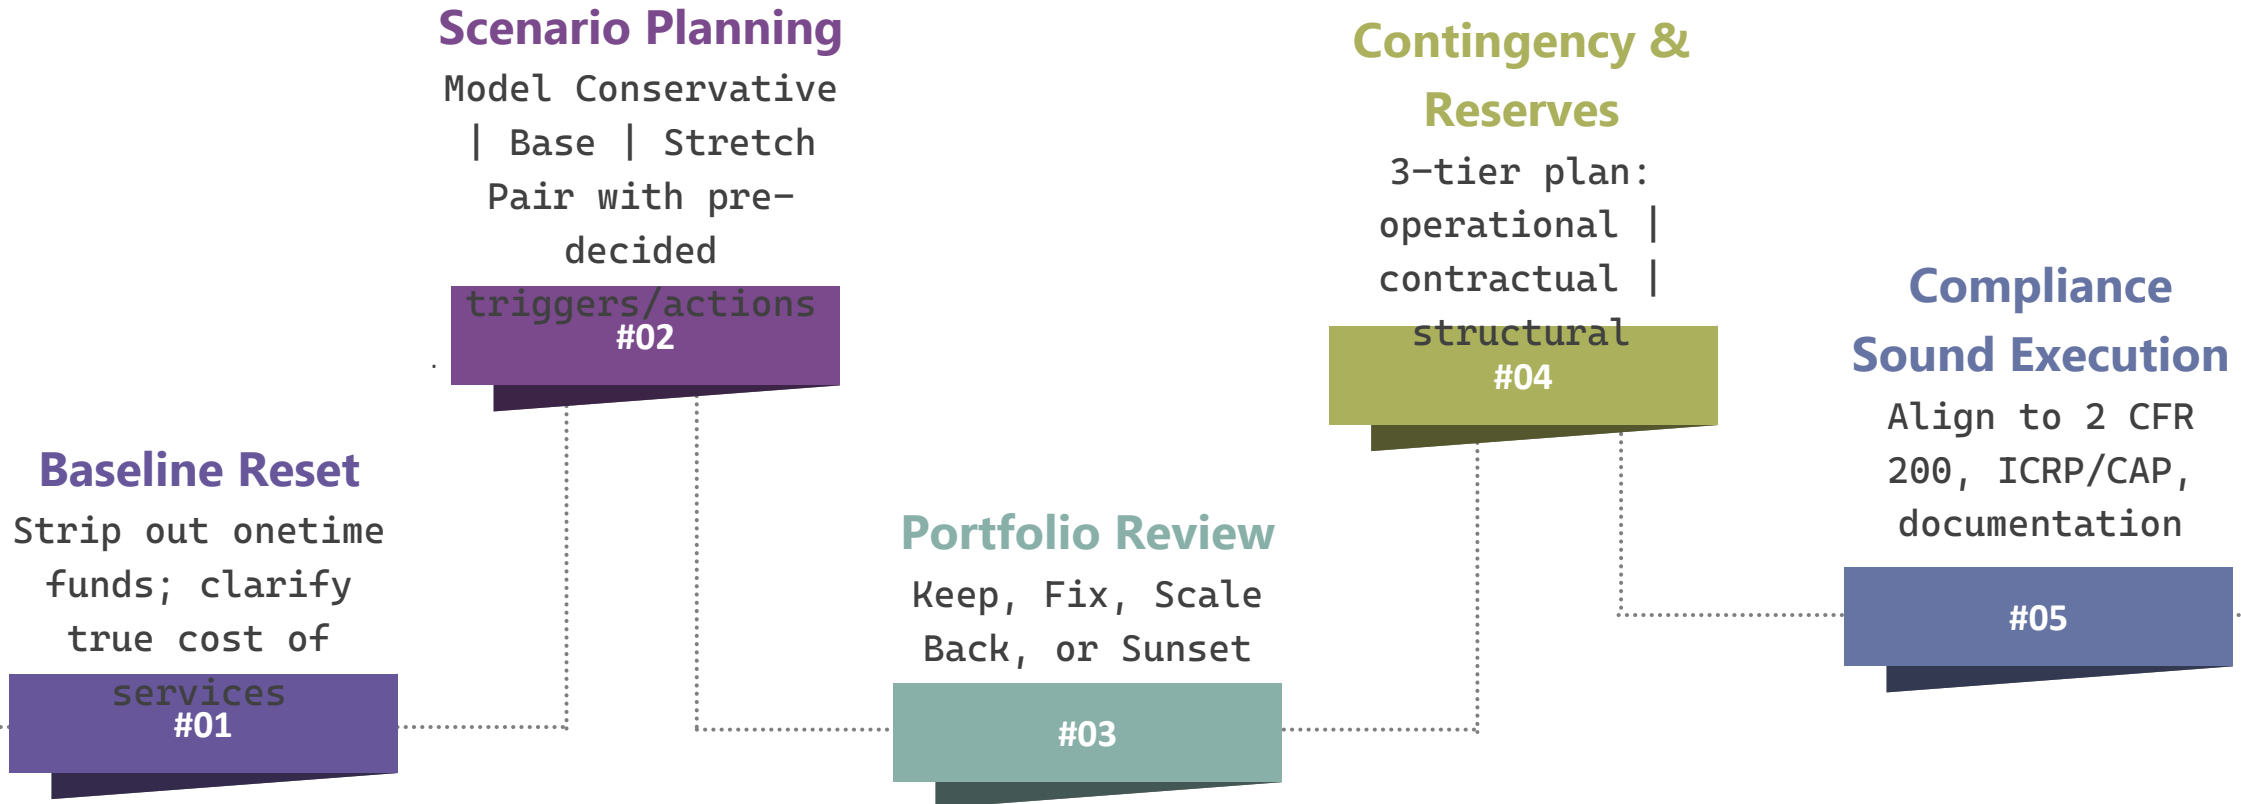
Baseline Reset
Strip out onetime funds; clarify true cost of services
#01

Scenario Planning
Model Conservative | Base | Stretch Pair with pre-decided triggers/actions
#02

Portfolio Review
Keep, Fix, Scale Back, or Sunset
#03

Contingency & Reserves
3-tier plan: operational | contractual | structural
#04

Compliance Sound Execution
Align to 2 CFR 200, ICRP/CAP, documentation
#05